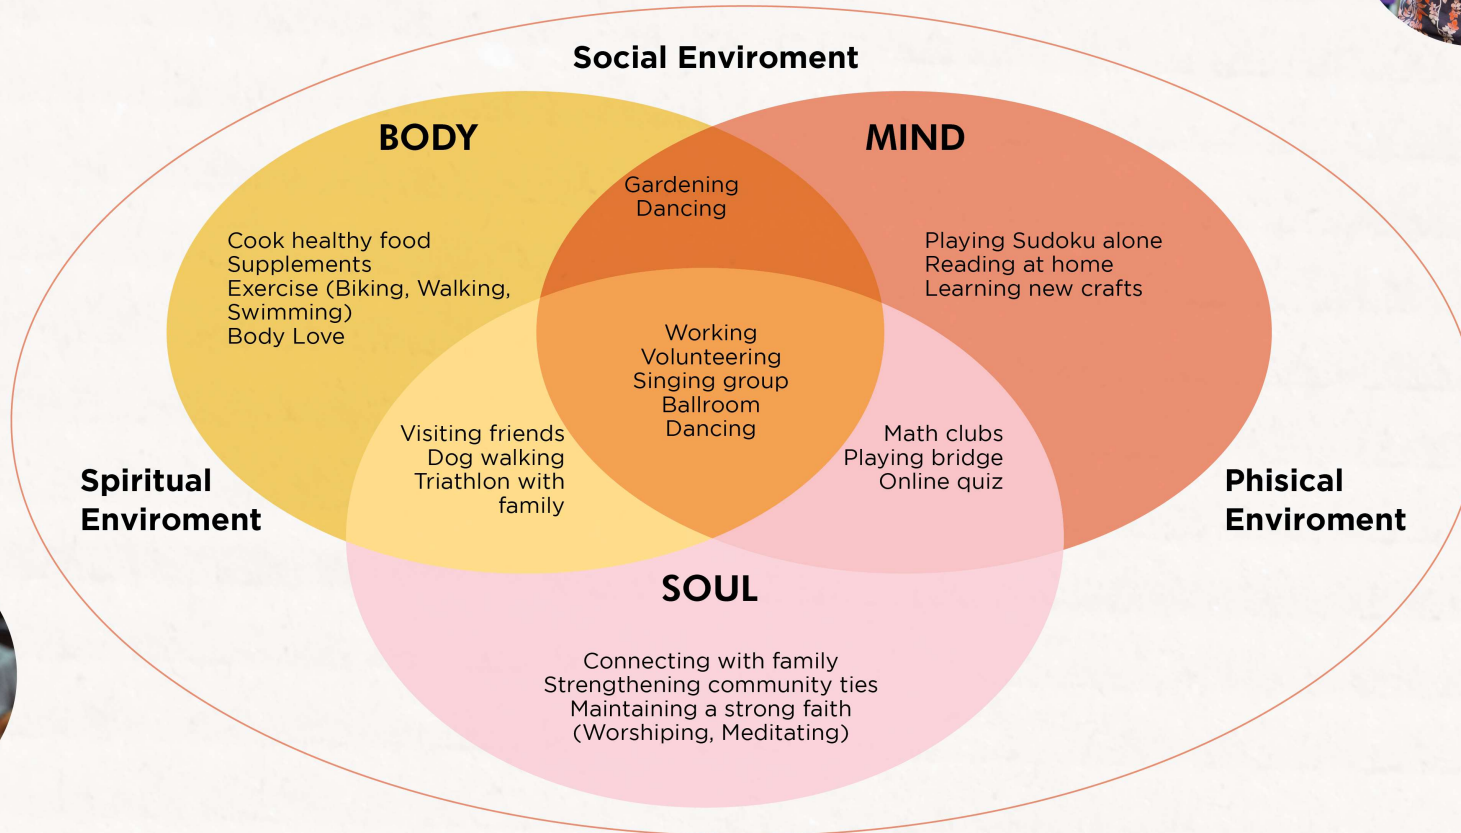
Social Enviroment

BODY

MIND

Gardening
Dancing

Cook healthy food
Supplements
Exercise (Biking, Walking, Swimming)
Body Love

Playing Sudoku alone
Reading at home
Learning new crafts

Working
Volunteering
Singing group
Ballroom
Dancing

Visiting friends
Dog walking
Triathlon with family

Math clubs
Playing bridge
Online quiz

Spiritual
Enviroment

Phisical
Enviroment

SOUL

Connecting with family
Strengthening community ties
Maintaining a strong faith
(Worshiping, Meditating)